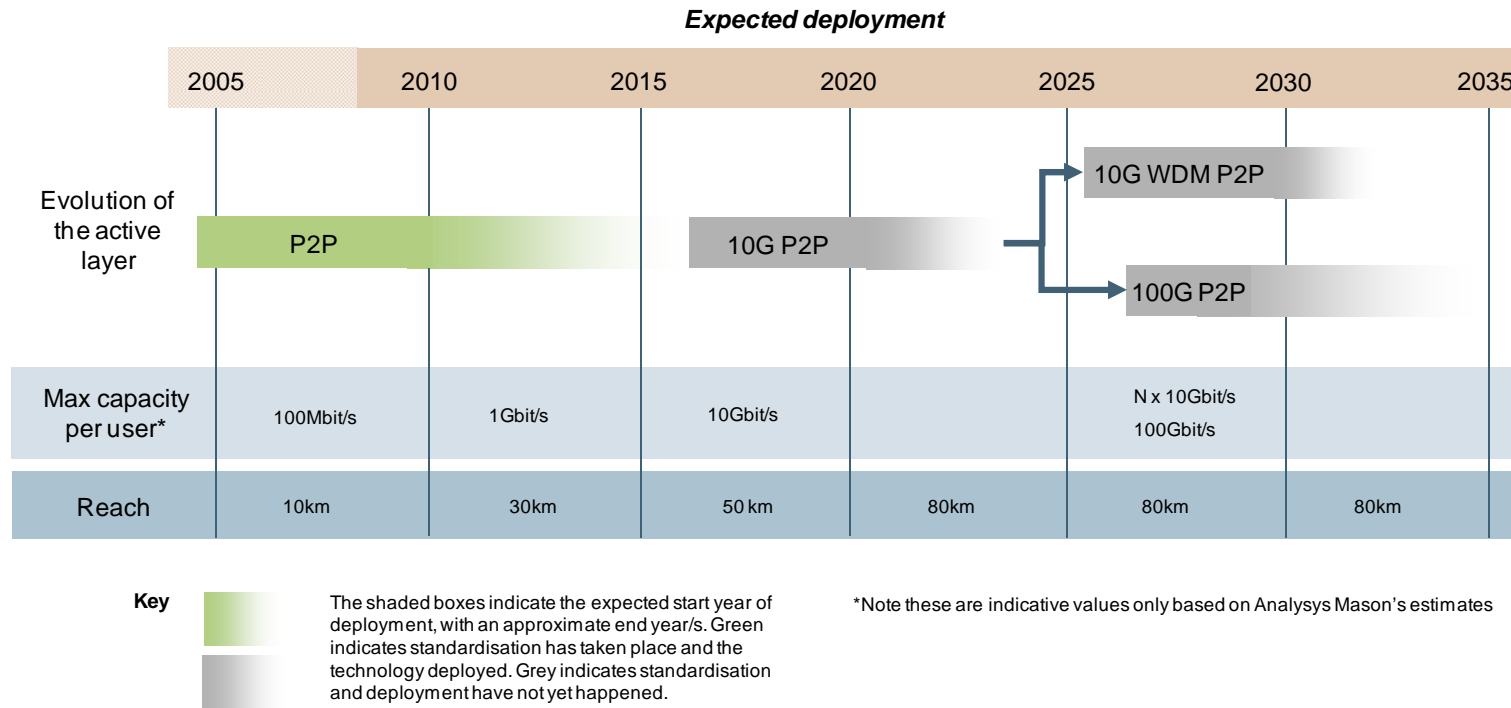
Expected deployment

2005 2010 2015 2020 2025 2030 2035

Evolution of the active layer

P2P

10G P2P

10G WDM P2P

100G P2P

Max capacity per user*

100Mbit/s

1Gbit/s

10Gbit/s

N x 10Gbit/s

100Gbit/s

Reach

10km

30km

50 km

80km

80km

80km

Key

The shaded boxes indicate the expected start year of deployment, with an approximate end year/s. Green indicates standardisation has taken place and the technology deployed. Grey indicates standardisation and deployment have not yet happened.

*Note these are indicative values only based on Analysys Mason's estimates